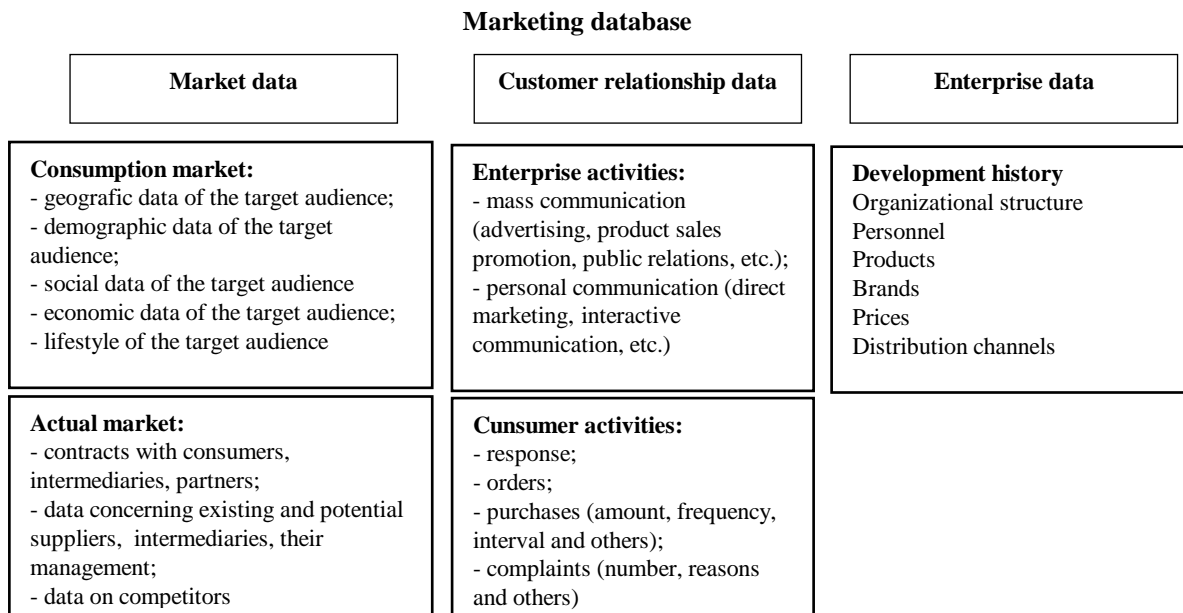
**Marketing database**

Market data

Customer relationship data

Enterprise data

**Consumption market:**
- geografic data of the target audience;
- demographic data of the target audience;
- social data of the target audience
- economic data of the target audience;
- lifestyle of the target audience

**Actual market:**
- contracts with consumers, intermediaries, partners;
- data concerning existing and potential suppliers, intermediaries, their management;
- data on competitors

**Enterprise activities:**
- mass communication (advertising, product sales promotion, public relations, etc.);
- personal communication (direct marketing, interactive communication, etc.)

**Cunsumer activities:**
- response;
- orders;
- purchases (amount, frequency, interval and others);
- complaints (number, reasons and others)

**Development history**
Organizational structure
Personnel
Products
Brands
Prices
Distribution channels